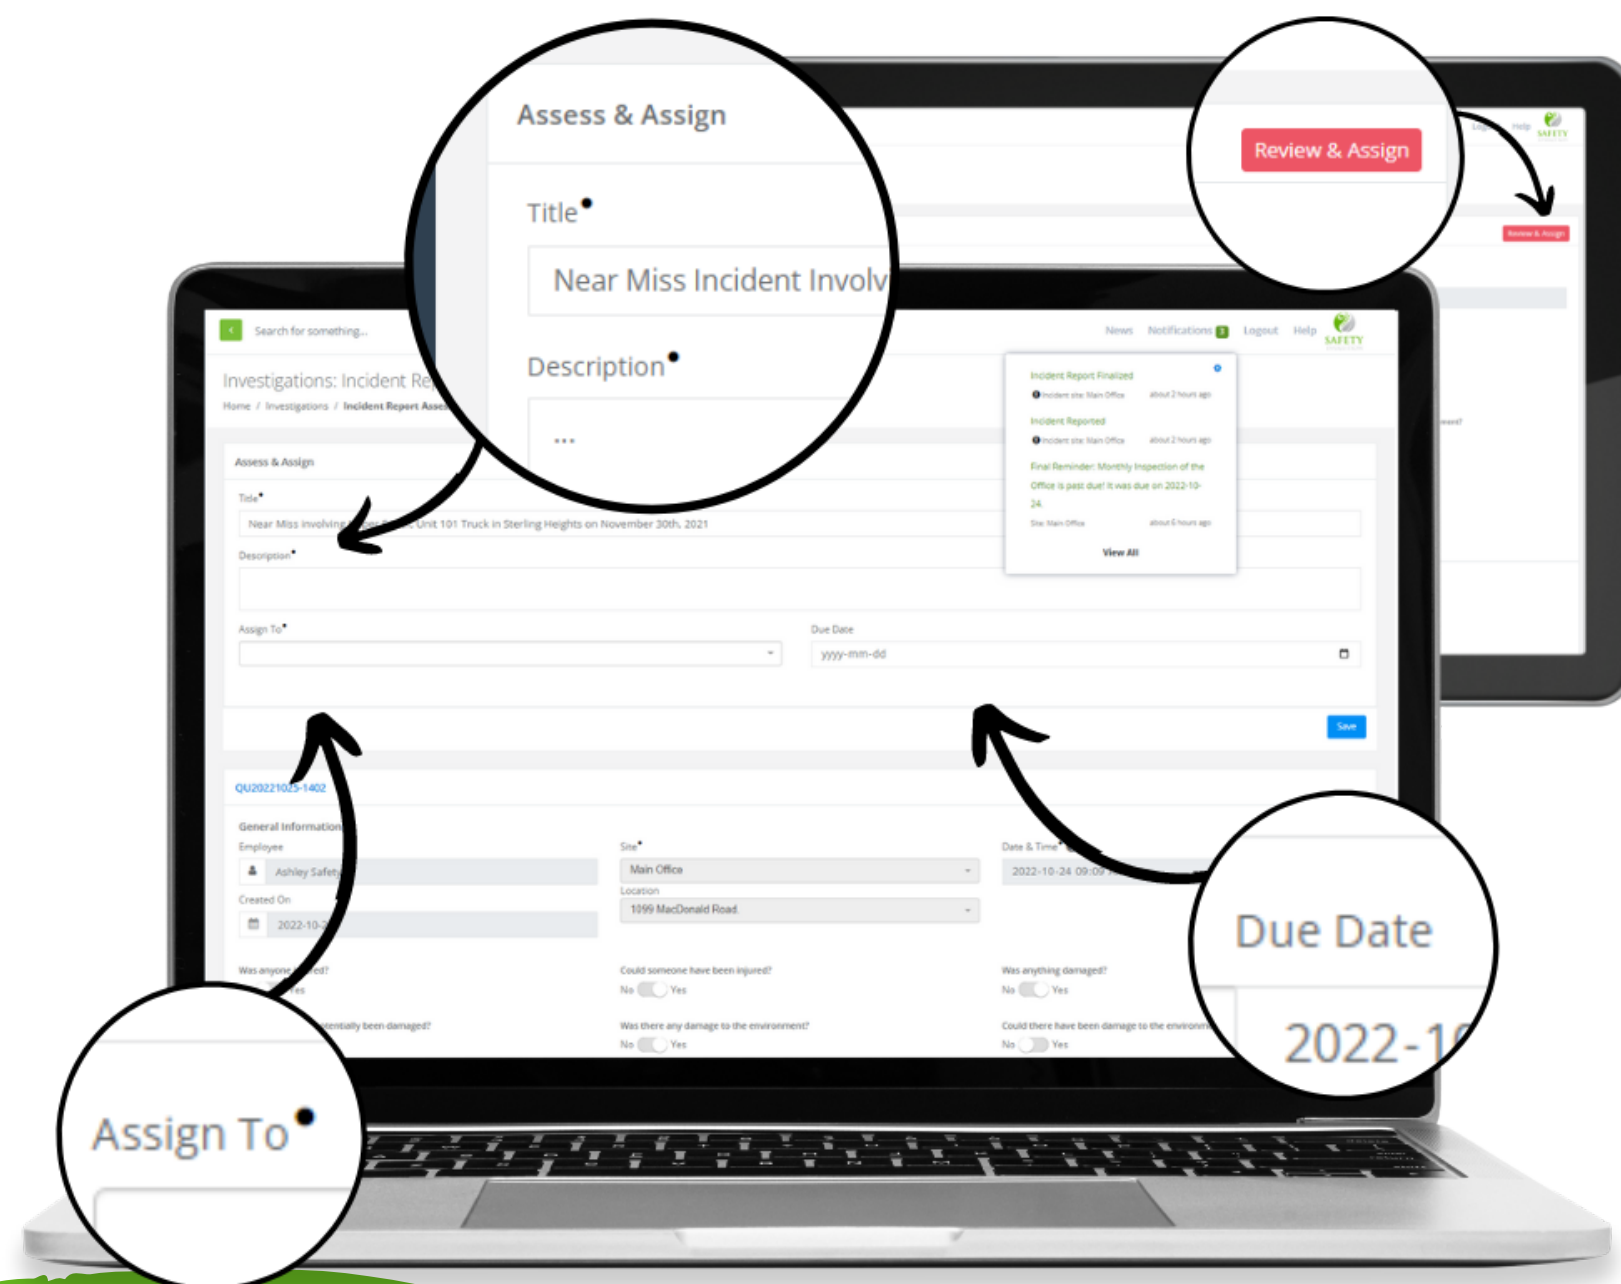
Assess & Assign

Title•

Near Miss Incident Involv

Description•

...

Review & Assign

Search for something...

News Notifications 3 Logout Help SAFETY

Investigations: Incident Re

Home / Investigations / Incident Report Asse

Incident Report Finalized
Incident site: Main Office about 2 hours ago

Incident Reported
Incident site: Main Office about 2 hours ago

Final Reminder: Monthly Inspection of the Office is past due! It was due on 2022-10-24
Site: Main Office about 6 hours ago

View All

Assess & Assign

Title•

Near Miss involving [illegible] Unit 101 Truck in Sterling Heights on November 30th, 2021

Description•

Assign To•

Due Date

yyyy-mm-dd

Save

QU20221025-1402

General Information

Employee

Ashley Safet

Created On

2022-10-

Site•

Main Office

Location

1099 MacDonald Road

Date & Time•

2022-10-24 09:0

Was anyone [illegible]red?

Could someone have been injured?

No Yes

Was anything damaged?

No Yes

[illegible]tentially been damaged?

Was there any damage to the environment?

No Yes

Could there have been damage to the environm

No Yes

Due Date

2022-1

Assign To•

Review & Assign